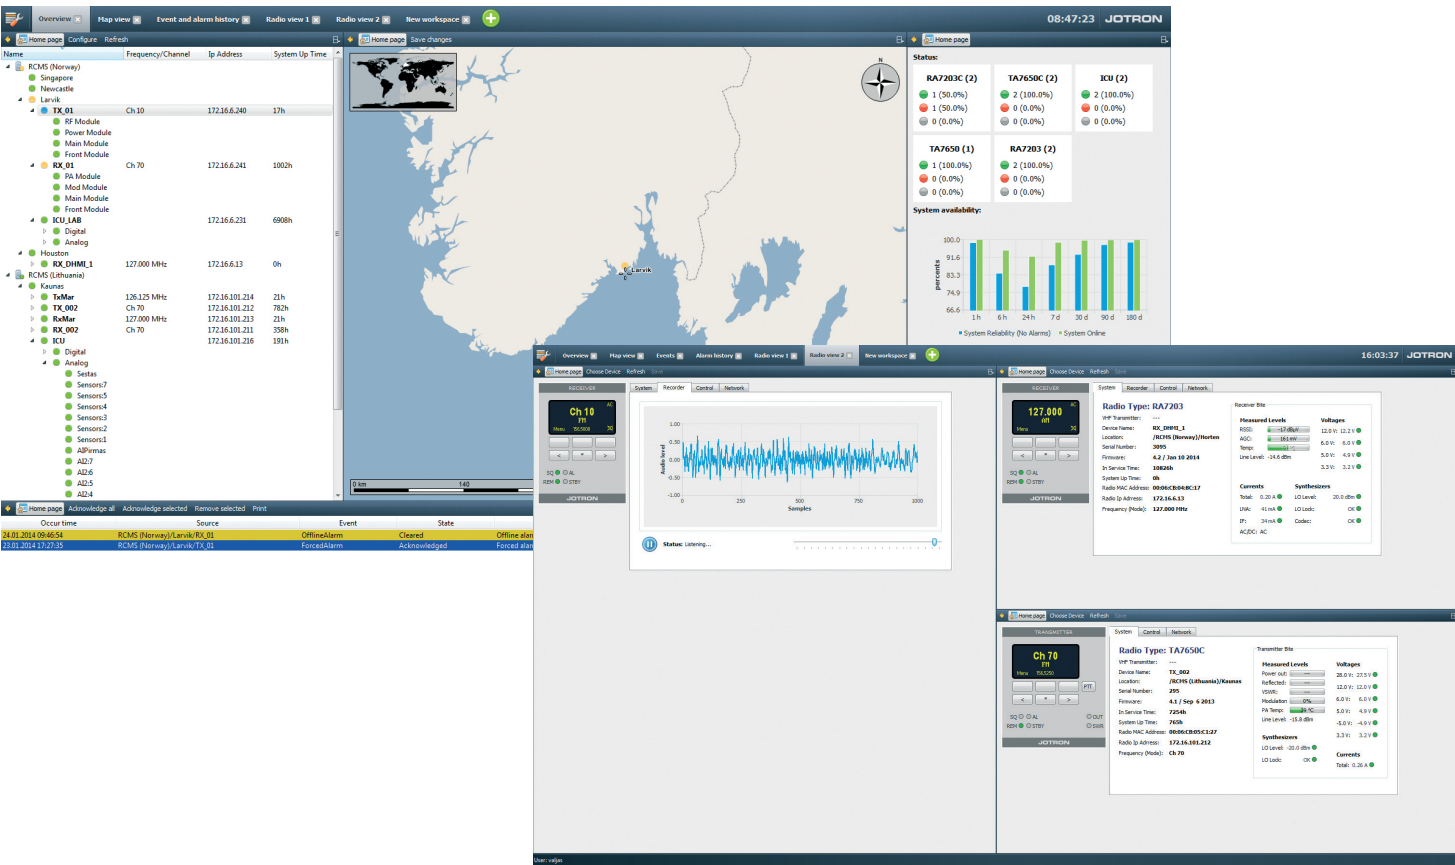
Overview | Map view | Event and alarm history | Radio view 1 | Radio view 2 | New workspace

08:47:23 JOTRON

Home page Configure Refresh

| Name | Frequency/Channel | Ip Address | System Up Time |
|---|---|---|---|
| RCMS (Norway) | | | |
| Singapore | | | |
| Newcastle | | | |
| Larvik | | | |
| TX_01 | Ch 10 | 172.16.6.240 | 17h |
| RF Module | | | |
| Power Module | | | |
| Main Module | | | |
| Front Module | | | |
| RX_01 | Ch 70 | 172.16.6.241 | 1002h |
| PA Module | | | |
| Mod Module | | | |
| Main Module | | | |
| Front Module | | | |
| ICU_LAB | | 172.16.6.231 | 6908h |
| Digital | | | |
| Analog | | | |
| Houston | | | |
| RX_DHMI_1 | 127.000 MHz | 172.16.6.13 | 0h |
| RCMS (Lithuania) | | | |
| Kaunas | | | |
| TxMar | 126.125 MHz | 172.16.101.214 | 21h |
| TX_002 | Ch 70 | 172.16.101.212 | 782h |
| RxMar | 127.000 MHz | 172.16.101.213 | 21h |
| RX_002 | Ch 70 | 172.16.101.211 | 358h |
| ICU | | 172.16.101.216 | 191h |
| Digital | | | |
| Analog | | | |
| Sestas | | | |
| Sensors:7 | | | |
| Sensors:5 | | | |
| Sensors:4 | | | |
| Sensors:3 | | | |
| Sensors:2 | | | |
| Sensors:1 | | | |
| AlPirmas | | | |
| AI2:7 | | | |
| AI2:6 | | | |
| AI2:5 | | | |
| AI2:4 | | | |

Home page Save changes

Larvik

0 km 140

Home page

Status:

RA7203C (2)
1 (50.0%)
1 (50.0%)
0 (0.0%)

TA7650C (2)
2 (100.0%)
0 (0.0%)
0 (0.0%)

ICU (2)
2 (100.0%)
0 (0.0%)
0 (0.0%)

TA7650 (1)
1 (100.0%)
0 (0.0%)
0 (0.0%)

RA7203 (2)
2 (100.0%)
0 (0.0%)
0 (0.0%)

System availability:

percents
100.0 91.6 83.3 74.9 66.6
1 h 6 h 24 h 7 d 30 d 90 d 180 d
System Reliability (No Alarms) System Online

Home page Acknowledge all Acknowledge selected Remove selected Print

| Occur time | Source | Event | State | |
|---|---|---|---|---|
| 24.01.2014 09:46:54 | RCMS (Norway)/Larvik/RX_01 | OfflineAlarm | Cleared | Offline alar |
| 23.01.2014 17:27:35 | RCMS (Norway)/Larvik/TX_01 | ForcedAlarm | Acknowledged | Forced alar |

Overview | Map view | Events | Alarm history | Radio view 1 | Radio view 2 | New workspace

16:03:37 JOTRON

Home page Choose Device Refresh Save

RECEIVER
Ch 10
FM
Menu
SQ AL
REM STBY
JOTRON

System Recorder Control Network

Audio level
1.00 0.50 0.00 -0.50 -1.00
0 250 500 750 1000
Samples

Status: Listening...

Home page Choose Device Refresh Save

RECEIVER
127.000
AM
Menu
SQ AL
REM STBY
JOTRON

System Recorder Control Network

Radio Type: RA7203
VHF Transmitter: ---
Device Name: RX_DHMI_1
Location: /RCMS (Norway)/Horten
Serial Number: 3095
Firmware: 4.2 / Jan 10 2014
In Service Time: 10826h
System Up Time: 0h
Radio MAC Address: 00:06:CB:04:8C:17
Radio Ip Address: 172.16.6.13
Frequency (Mode): 127.000 MHz

Receiver Bite
Measured Levels
RSSI: -17 dBuV
AGC: 161 mV
Temp:
Line Level: -14.6 dBm
Voltages
12.0 V: 12.2 V
6.0 V: 6.0 V
5.0 V: 4.9 V
3.3 V: 3.2 V
Currents
Total: 0.20 A
LNA: 41 mA
IF: 34 mA
AC/DC: AC
Synthesizers
LO Level: 20.0 dBm
LO Lock: OK
Codec: OK

Home page Choose Device Refresh Save

TRANSMITTER
Ch 70
FM
Menu
PTT
SQ AL OUT
REM STBY SWR
JOTRON

System Control Network

Radio Type: TA7650C
VHF Transmitter: ---
Device Name: TX_002
Location: /RCMS (Lithuania)/Kaunas
Serial Number: 295
Firmware: 4.1 / Sep 6 2013
In Service Time: 7254h
System Up Time: 765h
Radio MAC Address: 00:06:CB:05:C1:27
Radio Ip Address: 172.16.101.212
Frequency (Mode): Ch 70

Transmitter Bite
Measured Levels
Power out:
Reflected:
VSWR:
Modulation: 0%
PA Temp: 36 °C
Line Level: -15.8 dBm
Voltages
28.0 V: 27.5 V
12.0 V: 12.0 V
6.0 V: 6.0 V
5.0 V: 4.9 V
-5.0 V: -4.9 V
3.3 V: 3.2 V
Synthesizers
LO Level: -20.0 dBm
LO Lock: OK
Currents
Total: 0.26 A

User: valjas